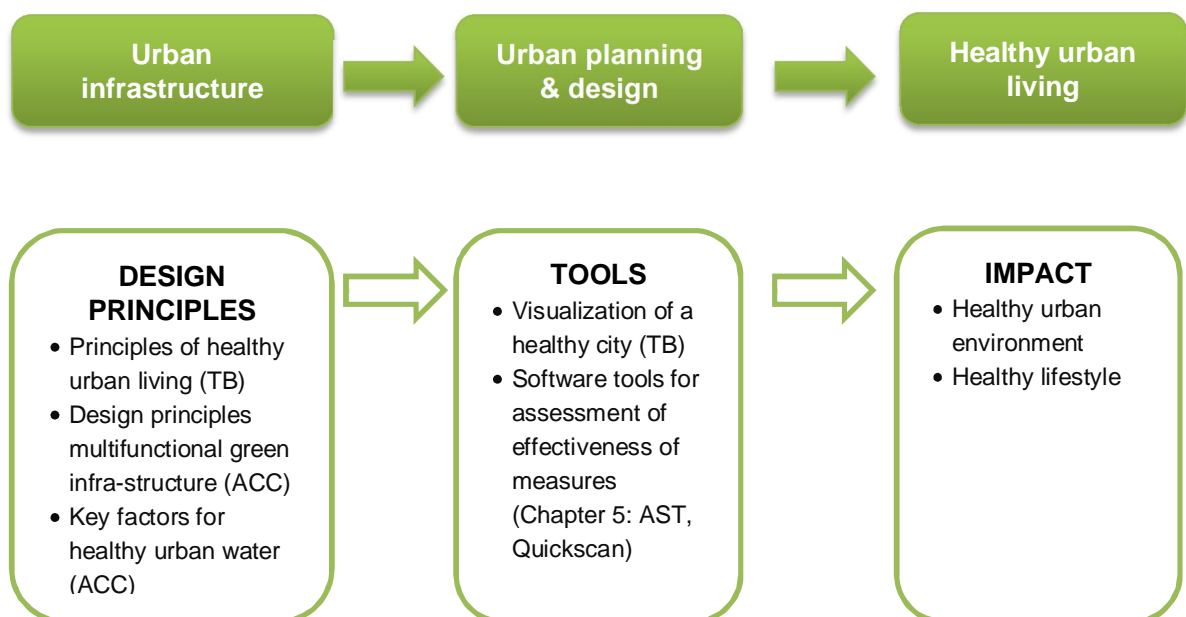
Urban infrastructure

Urban planning & design

Healthy urban living

DESIGN PRINCIPLES
• Principles of healthy urban living (TB)
• Design principles multifunctional green infra-structure (ACC)
• Key factors for healthy urban water (ACC)

TOOLS
• Visualization of a healthy city (TB)
• Software tools for assessment of effectiveness of measures (Chapter 5: AST, Quickscan)

IMPACT
• Healthy urban environment
• Healthy lifestyle